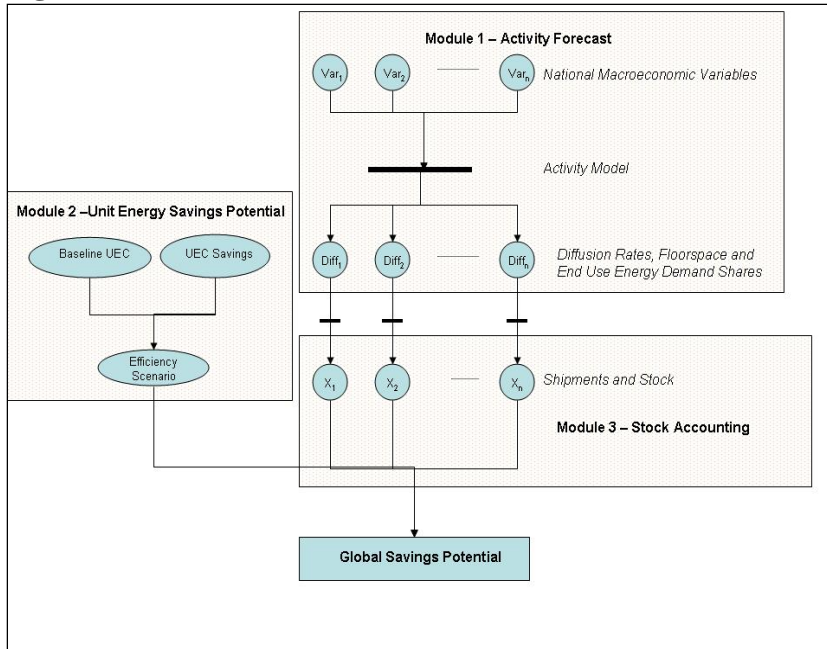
Module 1 – Activity Forecast

$Var_1$

$Var_2$

$Var_n$

National Macroeconomic Variables

Activity Model

Module 2 –Unit Energy Savings Potential

Baseline UEC

UEC Savings

$Diff_1$

$Diff_2$

$Diff_n$

Diffusion Rates, Floorspace and End Use Energy Demand Shares

Efficiency Scenario

$X_1$

$X_2$

$X_n$

Shipments and Stock

Module 3 – Stock Accounting

Global Savings Potential